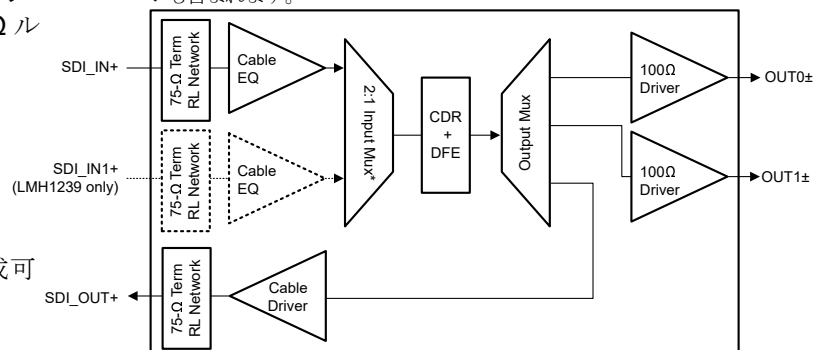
Ω ル

成可

SDI_IN+

75-Ω Term RL Network

Cable EQ

SDI_IN1+ (LMH1239 only)

75-Ω Term RL Network

Cable EQ

2:1 Input Mux*

CDR + DFE

Output Mux

100Ω Driver

OUT0±

100Ω Driver

OUT1±

SDI_OUT+

75-Ω Term RL Network

Cable Driver